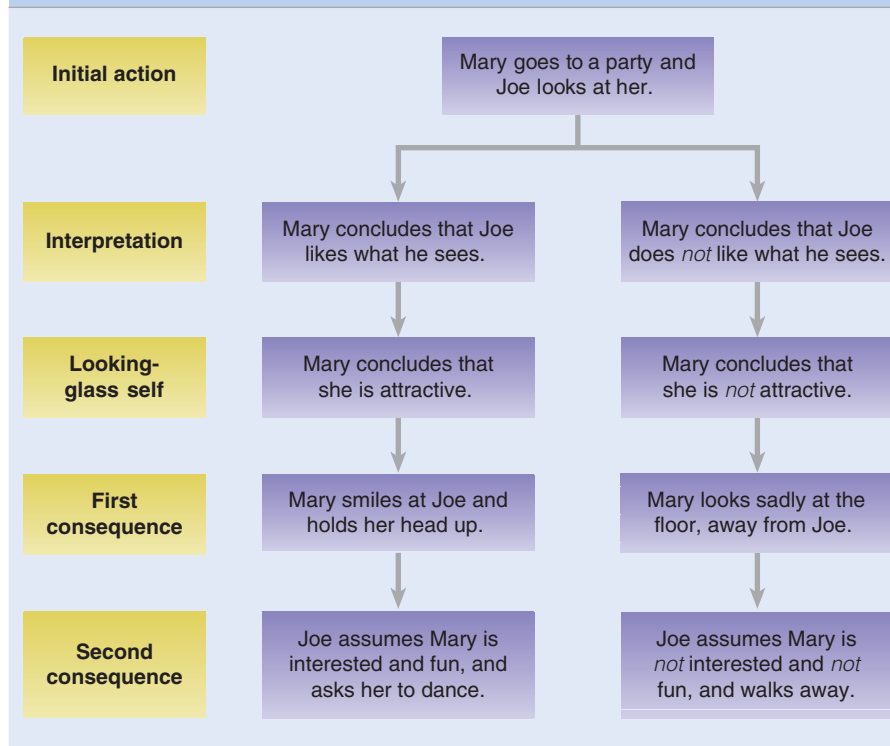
Initial action

Mary goes to a party and Joe looks at her.

Interpretation

Mary concludes that Joe likes what he sees.

Mary concludes that Joe does *not* like what he sees.

Looking-glass self

Mary concludes that she is attractive.

Mary concludes that she is *not* attractive.

First consequence

Mary smiles at Joe and holds her head up.

Mary looks sadly at the floor, away from Joe.

Second consequence

Joe assumes Mary is interested and fun, and asks her to dance.

Joe assumes Mary is *not* interested and *not* fun, and walks away.